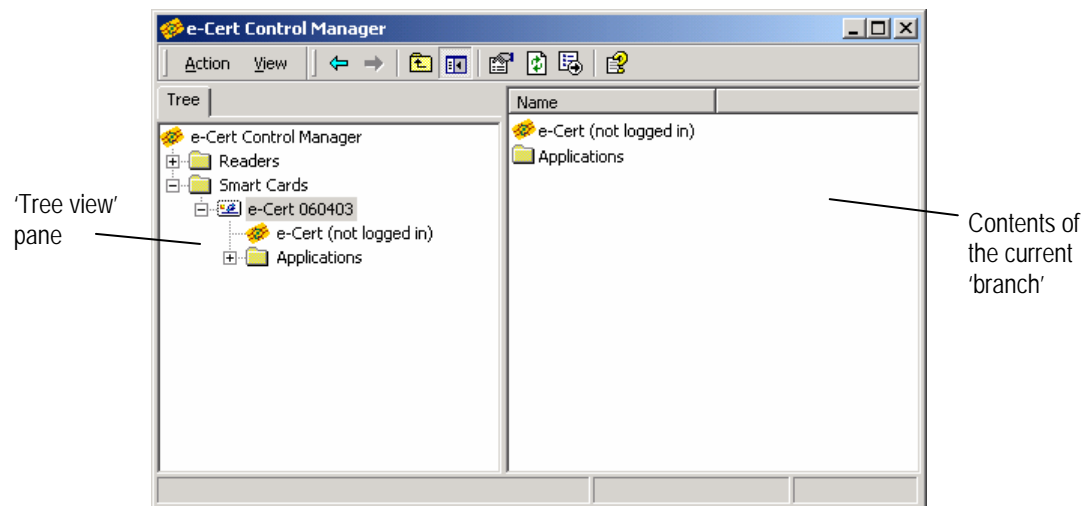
e-Cert Control Manager

Action View

Tree

e-Cert Control Manager
Readers
Smart Cards
e-Cert 060403
e-Cert (not logged in)
Applications

Name

e-Cert (not logged in)
Applications

'Tree view' pane

Contents of the current 'branch'